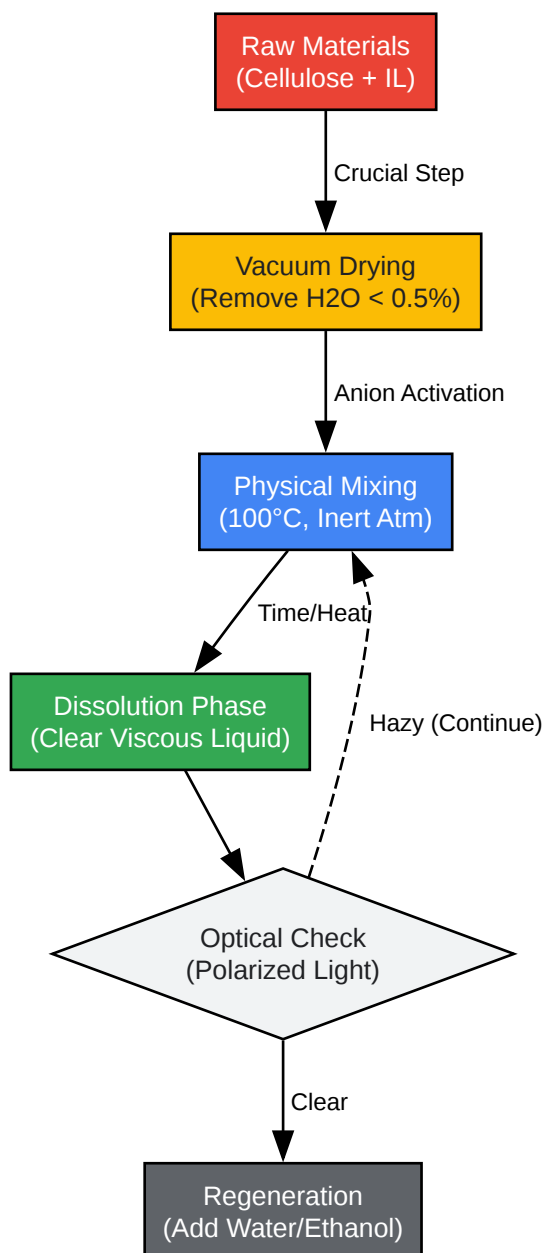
Raw Materials
(Cellulose + IL)

Crucial Step

Vacuum Drying
(Remove H2O < 0.5%)

Anion Activation

Physical Mixing
(100°C, Inert Atm)

Time/Heat

Hazy (Continue)

Dissolution Phase
(Clear Viscous Liquid)

Optical Check
(Polarized Light)

Clear

Regeneration
(Add Water/Ethanol)